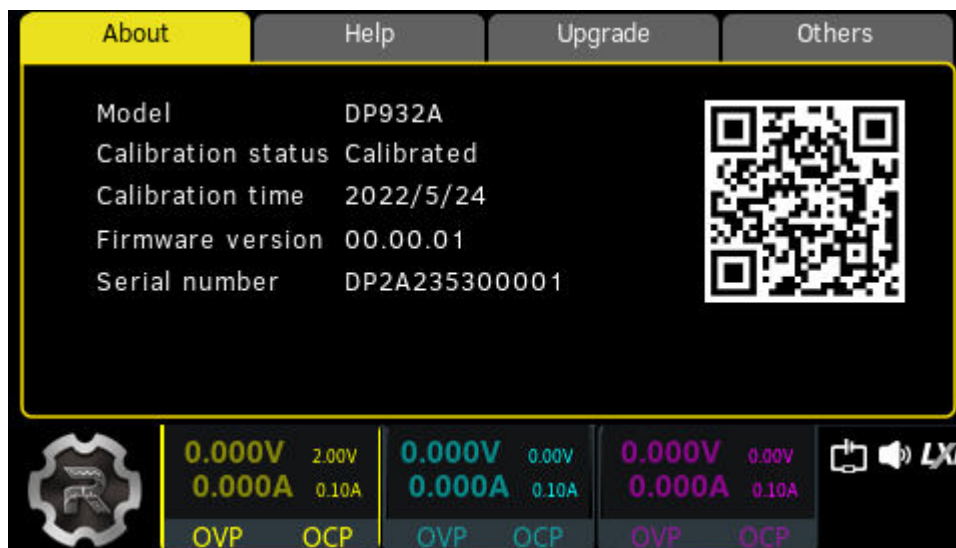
About | Help | Upgrade | Others

Model DP932A
Calibration status Calibrated
Calibration time 2022/5/24
Firmware version 00.00.01
Serial number DP2A235300001

0.000V 2.00V
0.000A 0.10A
OVP OCP

0.000V 0.00V
0.000A 0.10A
OVP OCP

0.000V 0.00V
0.000A 0.10A
OVP OCP

LX